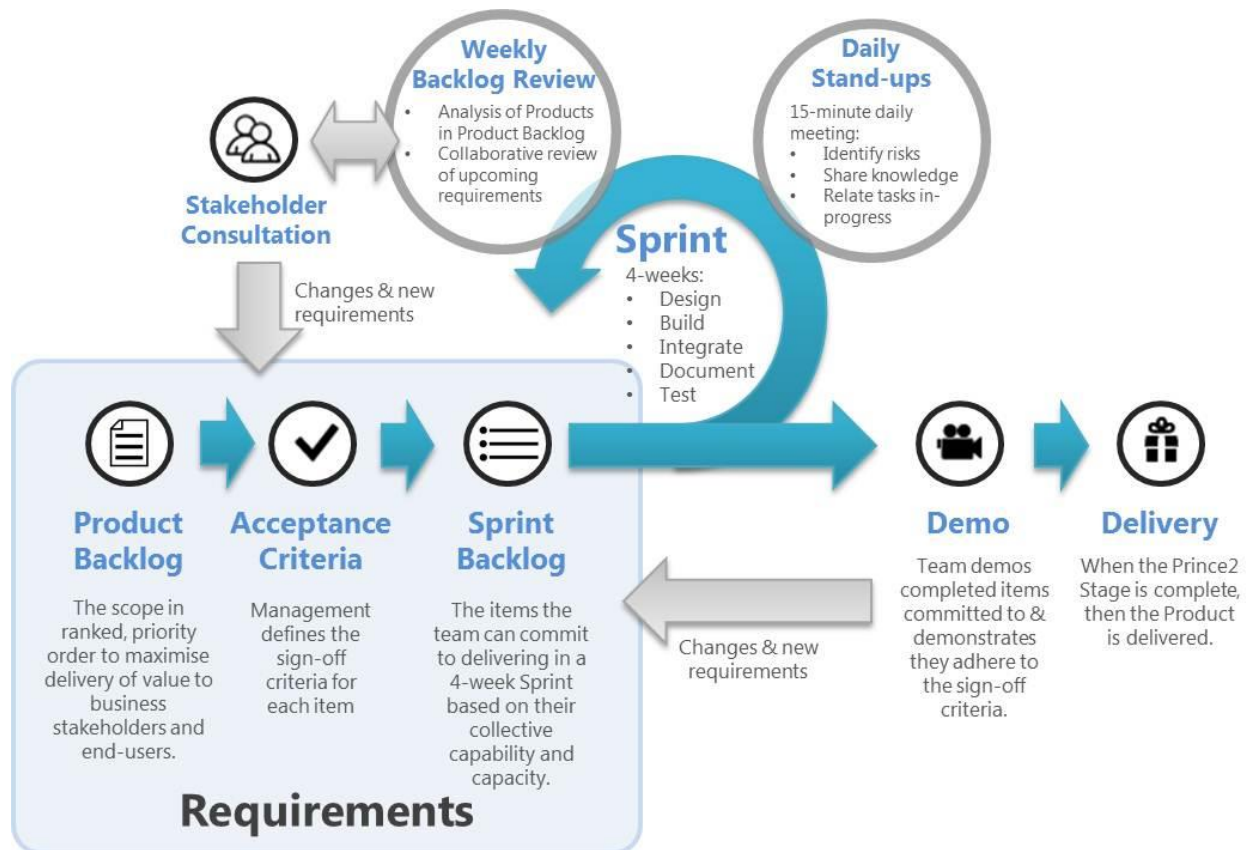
Weekly Backlog Review
• Analysis of Products in Product Backlog
• Collaborative review of upcoming requirements

Daily Stand-ups
15-minute daily meeting:
• Identify risks
• Share knowledge
• Relate tasks in-progress

Stakeholder Consultation

Changes & new requirements

Sprint
4-weeks:
• Design
• Build
• Integrate
• Document
• Test

Product Backlog
The scope in ranked, priority order to maximise delivery of value to business stakeholders and end-users.

Acceptance Criteria
Management defines the sign-off criteria for each item

Sprint Backlog
The items the team can commit to delivering in a 4-week Sprint based on their collective capability and capacity.

Changes & new requirements

Demo
Team demos completed items committed to & demonstrates they adhere to the sign-off criteria.

Delivery
When the Prince2 Stage is complete, then the Product is delivered.

Requirements